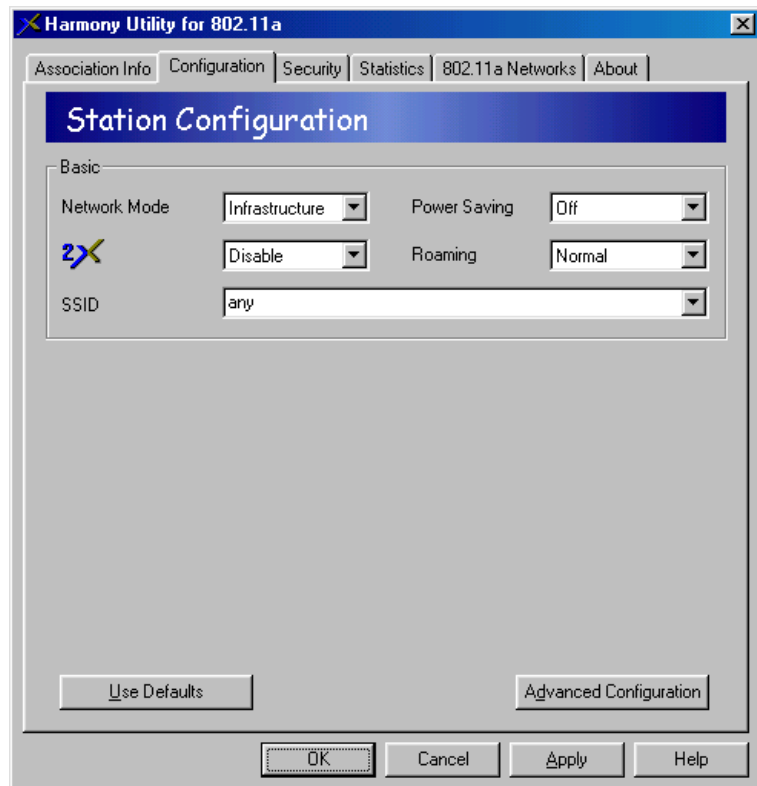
Harmony Utility for 802.11a

Association Info | Configuration | Security | Statistics | 802.11a Networks | About

Station Configuration

Basic

Network Mode Infrastructure

Power Saving Off

2X Disable

Roaming Normal

SSID any

Use Defaults

Advanced Configuration

OK Cancel Apply Help